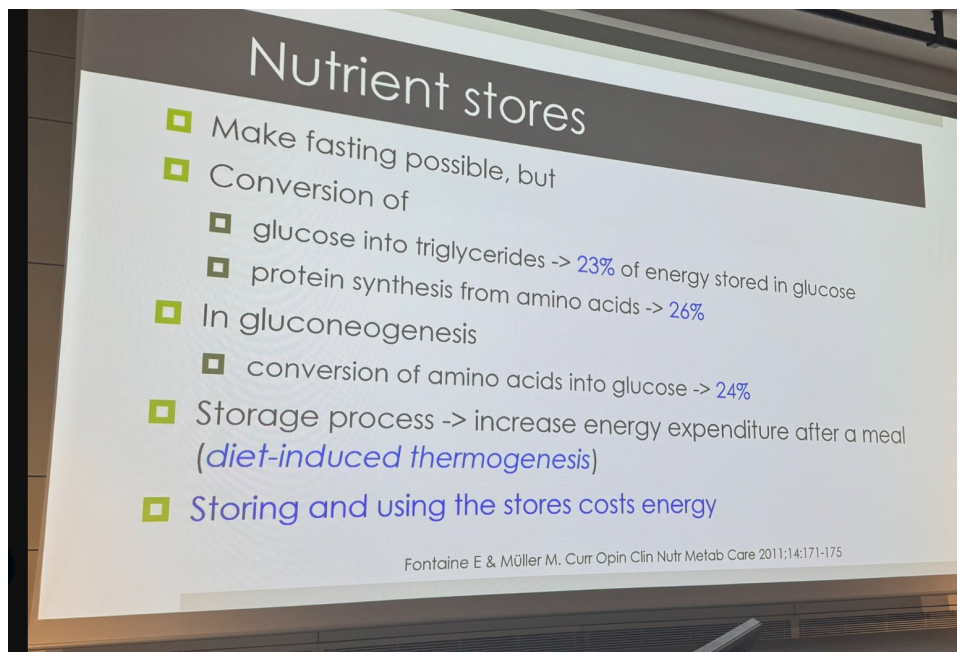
Nutrient stores

Make fasting possible, but

Conversion of

glucose into triglycerides -> 23% of energy stored in glucose

protein synthesis from amino acids -> 26%

In gluconeogenesis

conversion of amino acids into glucose -> 24%

Storage process -> increase energy expenditure after a meal (*diet-induced thermogenesis*)

*Storing and using the stores costs energy*

Fontaine E & Müller M. Curr Opin Clin Nutr Metab Care 2011;14:171-175